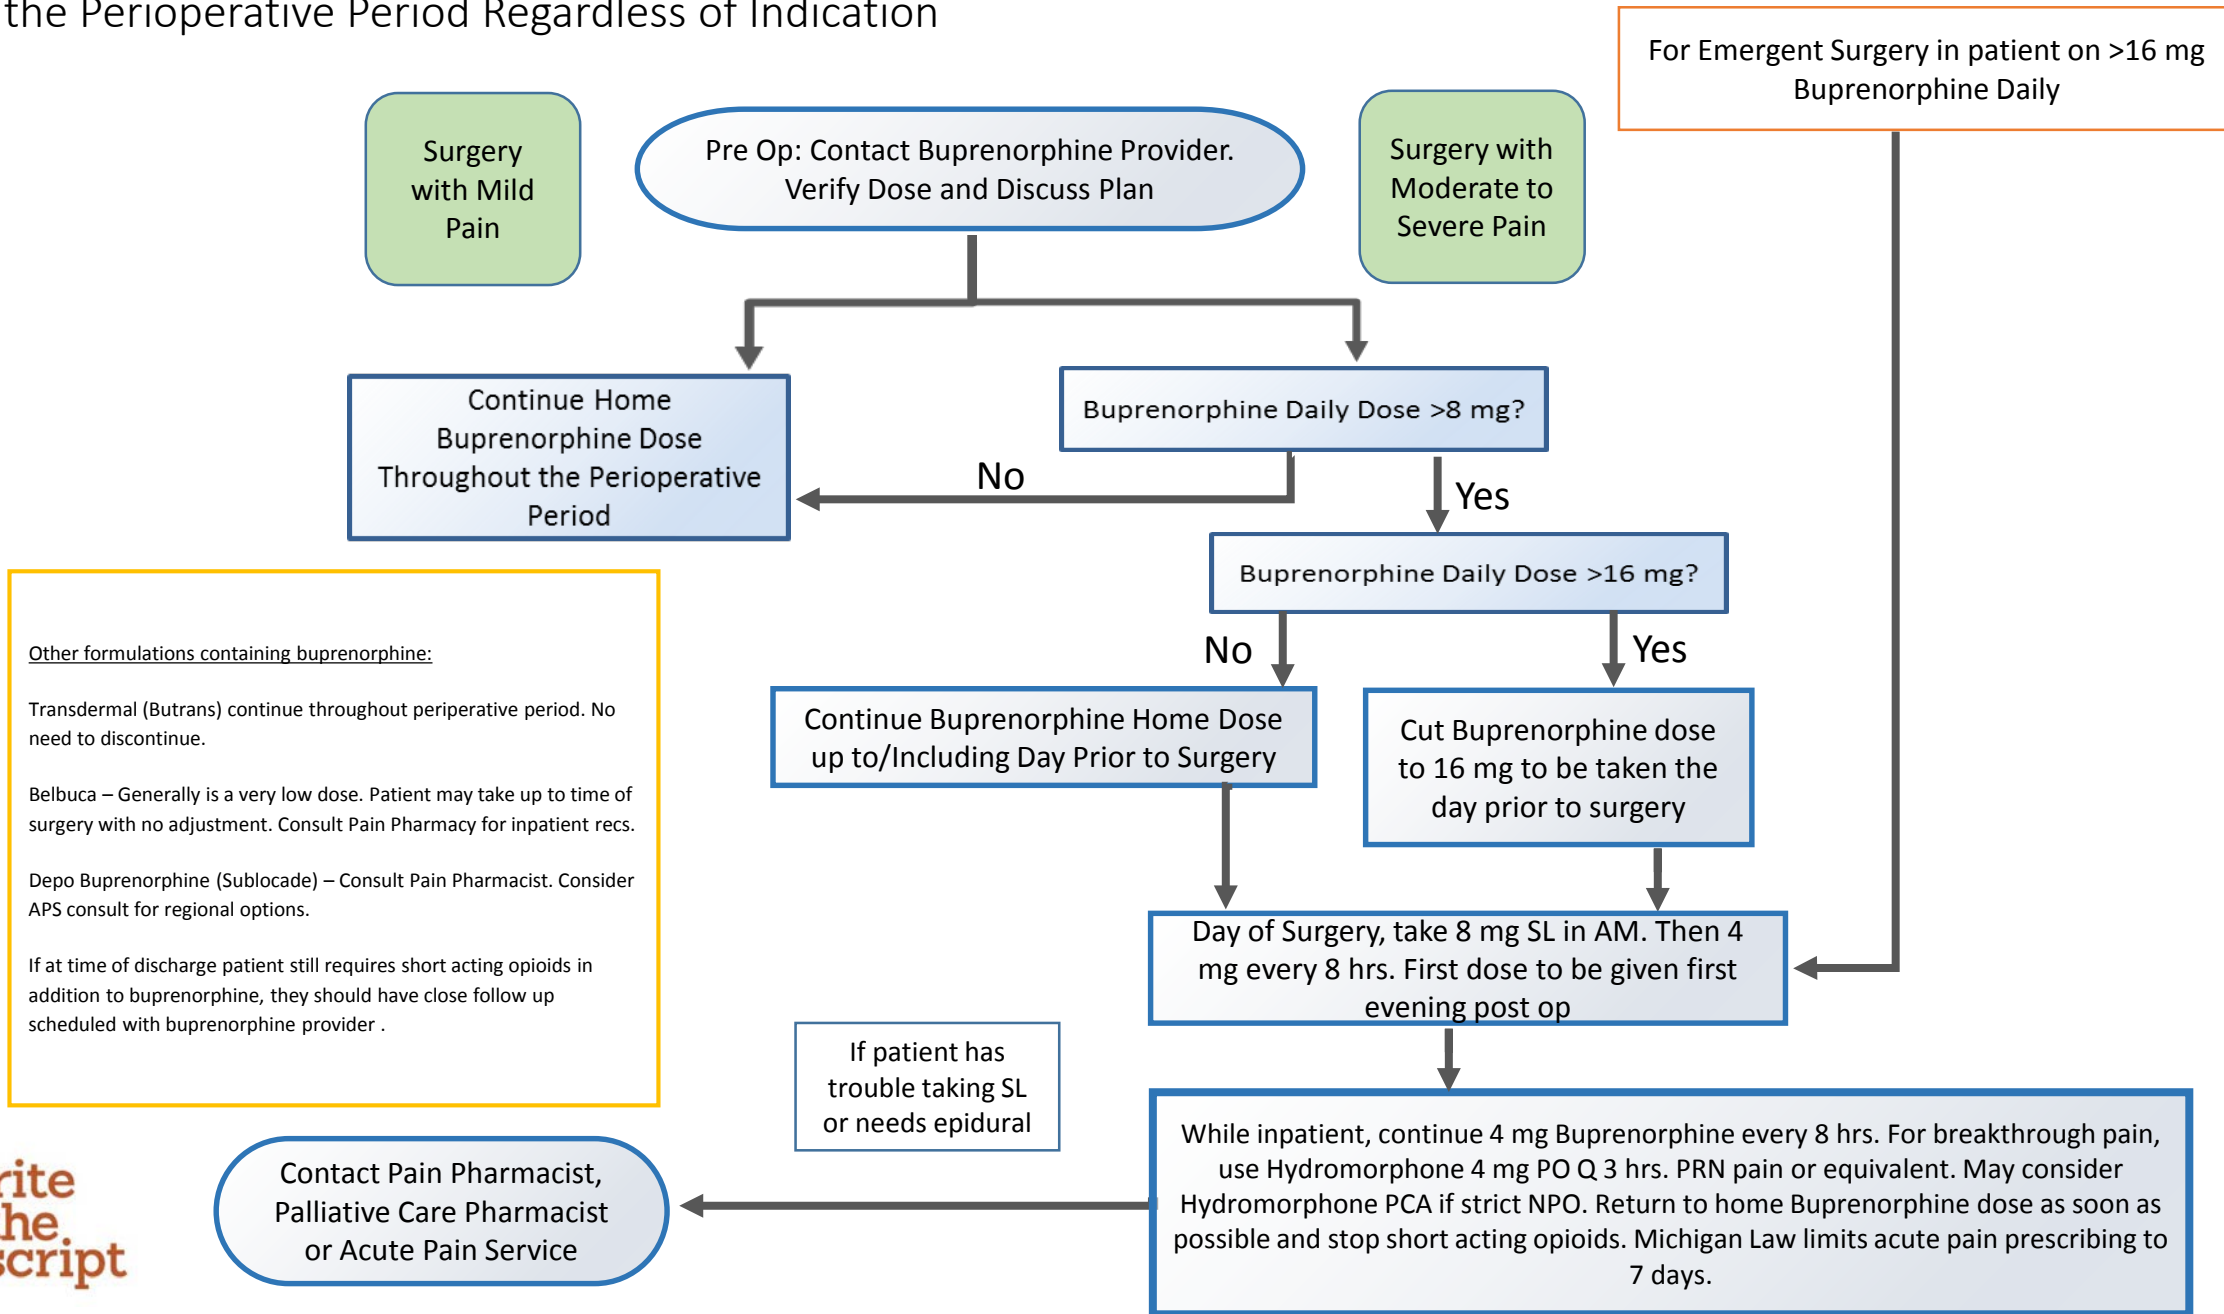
the Perioperative Period Regardless of Indication

For Emergent Surgery in patient on >16 mg Buprenorphine Daily

Surgery with Mild Pain

Pre Op: Contact Buprenorphine Provider. Verify Dose and Discuss Plan

Surgery with Moderate to Severe Pain

Continue Home Buprenorphine Dose Throughout the Perioperative Period

Buprenorphine Daily Dose >8 mg?

No

Yes

Buprenorphine Daily Dose >16 mg?

No

Yes

Other formulations containing buprenorphine:

Transdermal (Butrans) continue throughout periperative period. No need to discontinue.

Belbuca – Generally is a very low dose. Patient may take up to time of surgery with no adjustment. Consult Pain Pharmacy for inpatient recs.

Depo Buprenorphine (Sublocade) – Consult Pain Pharmacist. Consider APS consult for regional options.

If at time of discharge patient still requires short acting opioids in addition to buprenorphine, they should have close follow up scheduled with buprenorphine provider .

Continue Buprenorphine Home Dose up to/Including Day Prior to Surgery

Cut Buprenorphine dose to 16 mg to be taken the day prior to surgery

Day of Surgery, take 8 mg SL in AM. Then 4 mg every 8 hrs. First dose to be given first evening post op

If patient has trouble taking SL or needs epidural

rite
he
script

Contact Pain Pharmacist, Palliative Care Pharmacist or Acute Pain Service

While inpatient, continue 4 mg Buprenorphine every 8 hrs. For breakthrough pain, use Hydromorphone 4 mg PO Q 3 hrs. PRN pain or equivalent. May consider Hydromorphone PCA if strict NPO. Return to home Buprenorphine dose as soon as possible and stop short acting opioids. Michigan Law limits acute pain prescribing to 7 days.